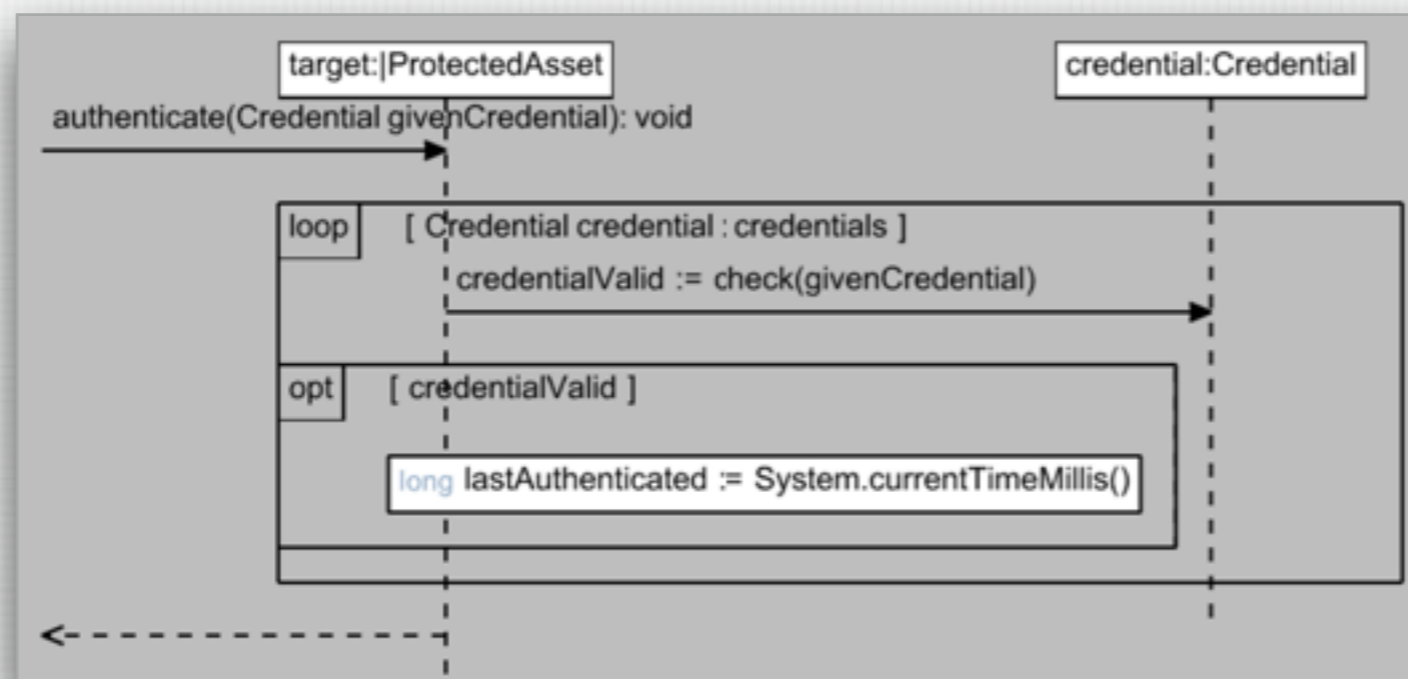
target:|ProtectedAsset

credential:Credential

authenticate(Credential givenCredential): void

loop [ Credential credential : credentials ]

credentialValid := check(givenCredential)

opt [ credentialValid ]

long lastAuthenticated := System.currentTimeMillis()